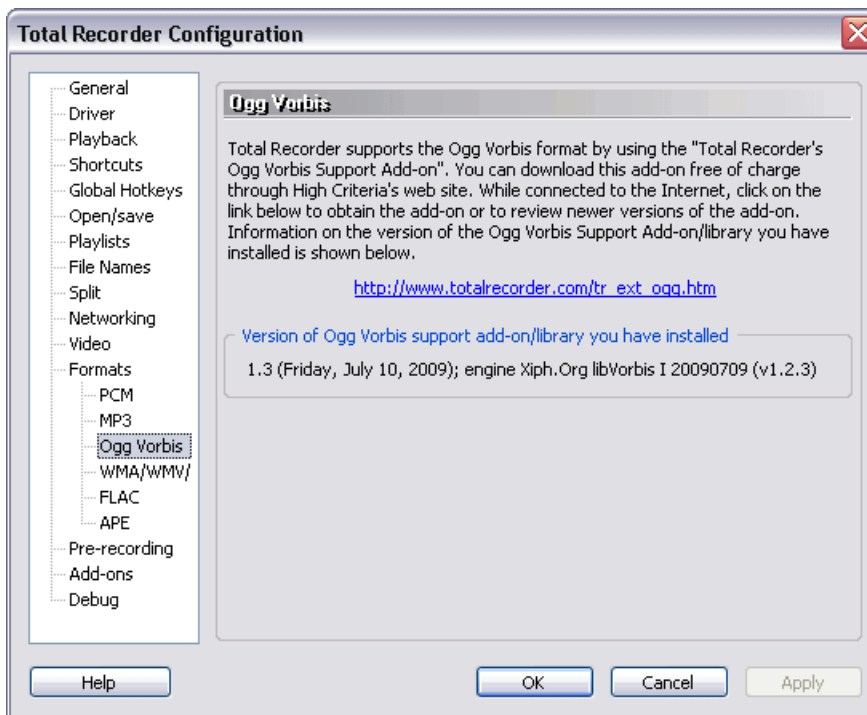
Total Recorder Configuration

General
Driver
Playback
Shortcuts
Global Hotkeys
Open/save
Playlists
File Names
Split
Networking
Video
Formats
PCM
MP3
Ogg Vorbis
WMA/WMV/
FLAC
APE
Pre-recording
Add-ons
Debug

Ogg Vorbis

Total Recorder supports the Ogg Vorbis format by using the "Total Recorder's Ogg Vorbis Support Add-on". You can download this add-on free of charge through High Criteria's web site. While connected to the Internet, click on the link below to obtain the add-on or to review newer versions of the add-on. Information on the version of the Ogg Vorbis Support Add-on/library you have installed is shown below.

http://www.totalrecorder.com/tr_ext_ogg.htm

Version of Ogg Vorbis support add-on/library you have installed

1.3 (Friday, July 10, 2009); engine Xiph.Org libVorbis I 20090709 (v1.2.3)

Help
OK
Cancel
Apply